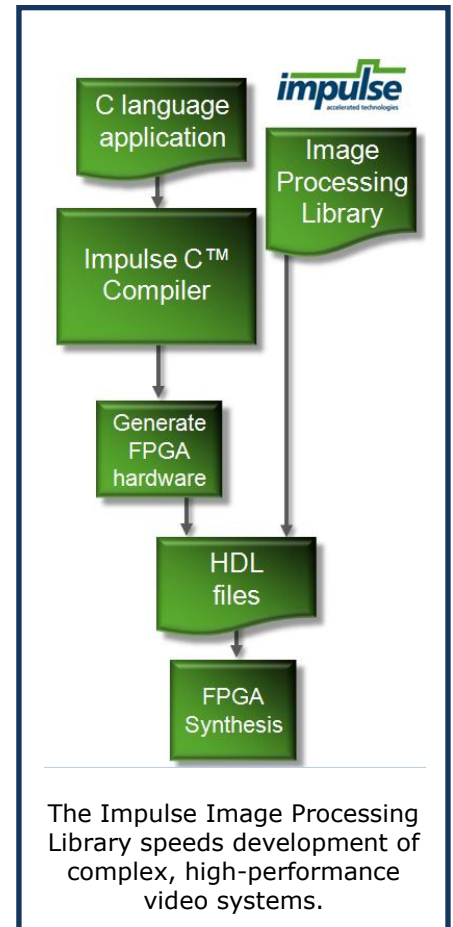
impulse
accelerated technologies

C language application

Image Processing Library

Impulse C™ Compiler

Generate FPGA hardware

HDL files

FPGA Synthesis

The Impulse Image Processing Library speeds development of complex, high-performance video systems.